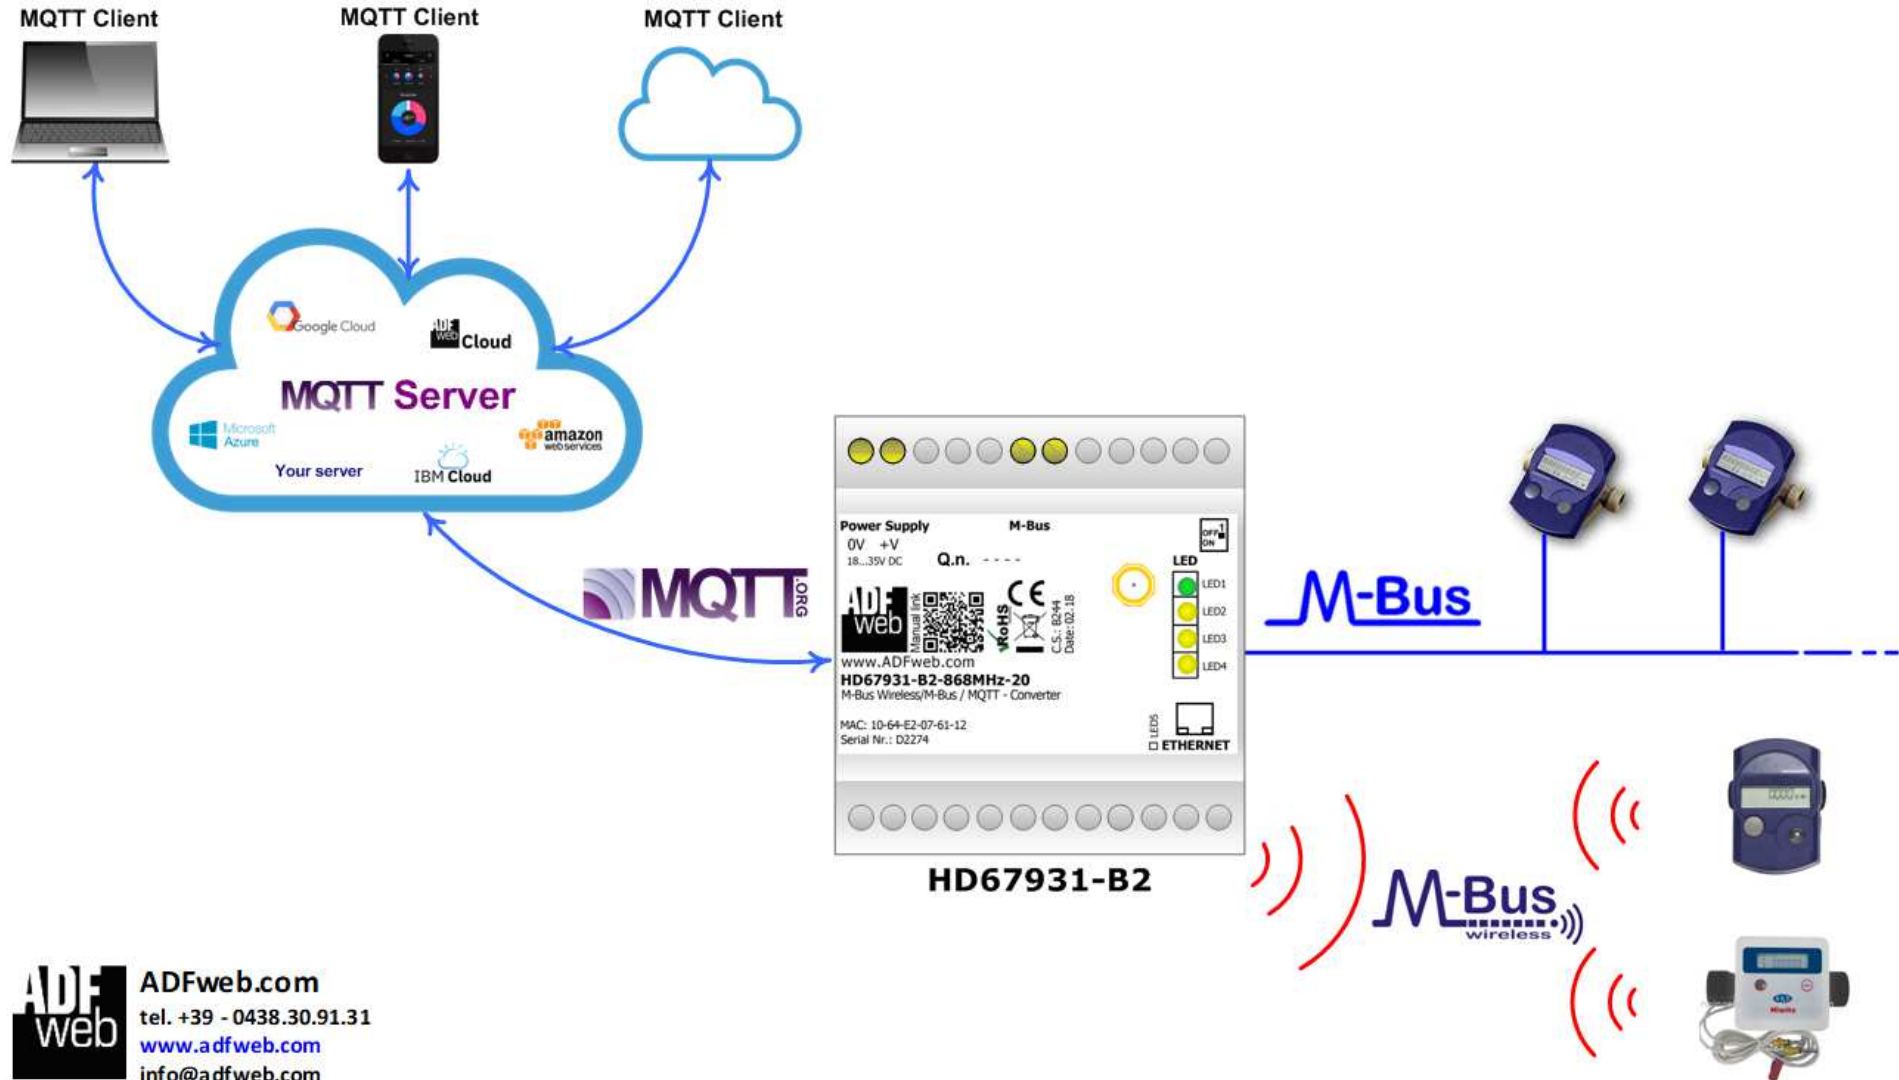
MQTT Client

MQTT Client

MQTT Client

Google Cloud

ADF web Cloud

MQTT Server

Microsoft Azure

amazon web services

Your server

IBM Cloud

MQTT .ORG

Power Supply

0V +V

18...35V DC

M-Bus

Q.n. - - - -

OFF ON

LED

LED1

LED2

LED3

LED4

ADF web

Manual link

CE

RoHS

C.S.: B244 Date: 02.18

www.ADFweb.com

HD67931-B2-868MHz-20

M-Bus Wireless/M-Bus / MQTT - Converter

MAC: 10-64-E2-07-61-12

Serial Nr.: D2274

LED5

ETHERNET

HD67931-B2

M-Bus

M-Bus wireless

ADF web

ADFweb.com

tel. +39 - 0438.30.91.31

www.adfweb.com

info@adfweb.com